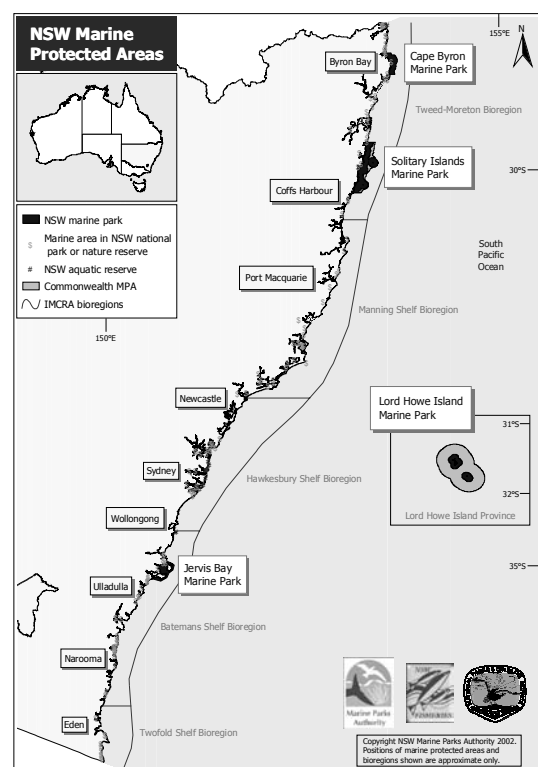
NSW Marine Protected Areas

NSW marine park
Marine area in NSW national park or nature reserve
NSW aquatic reserve
Commonwealth MPA
IMCRA bioregions

155°E
N

Byron Bay
Cape Byron Marine Park
Tweed-Moreton Bioregion
Solitary Islands Marine Park
30°S
Coffs Harbour
South Pacific Ocean
Port Macquarie
Manning Shelf Bioregion
150°E
Newcastle
Lord Howe Island Marine Park
31°S
Sydney
Hawkesbury Shelf Bioregion
32°S
Wollongong
Lord Howe Island Province
Jervis Bay Marine Park
35°S
Ulladulla
Batemans Shelf Bioregion
Narooma
Eden
Twofold Shelf Bioregion

Marine Parks Authority
NSW Fisheries

Copyright NSW Marine Parks Authority 2002. Positions of marine protected areas and bioregions shown are approximate only.